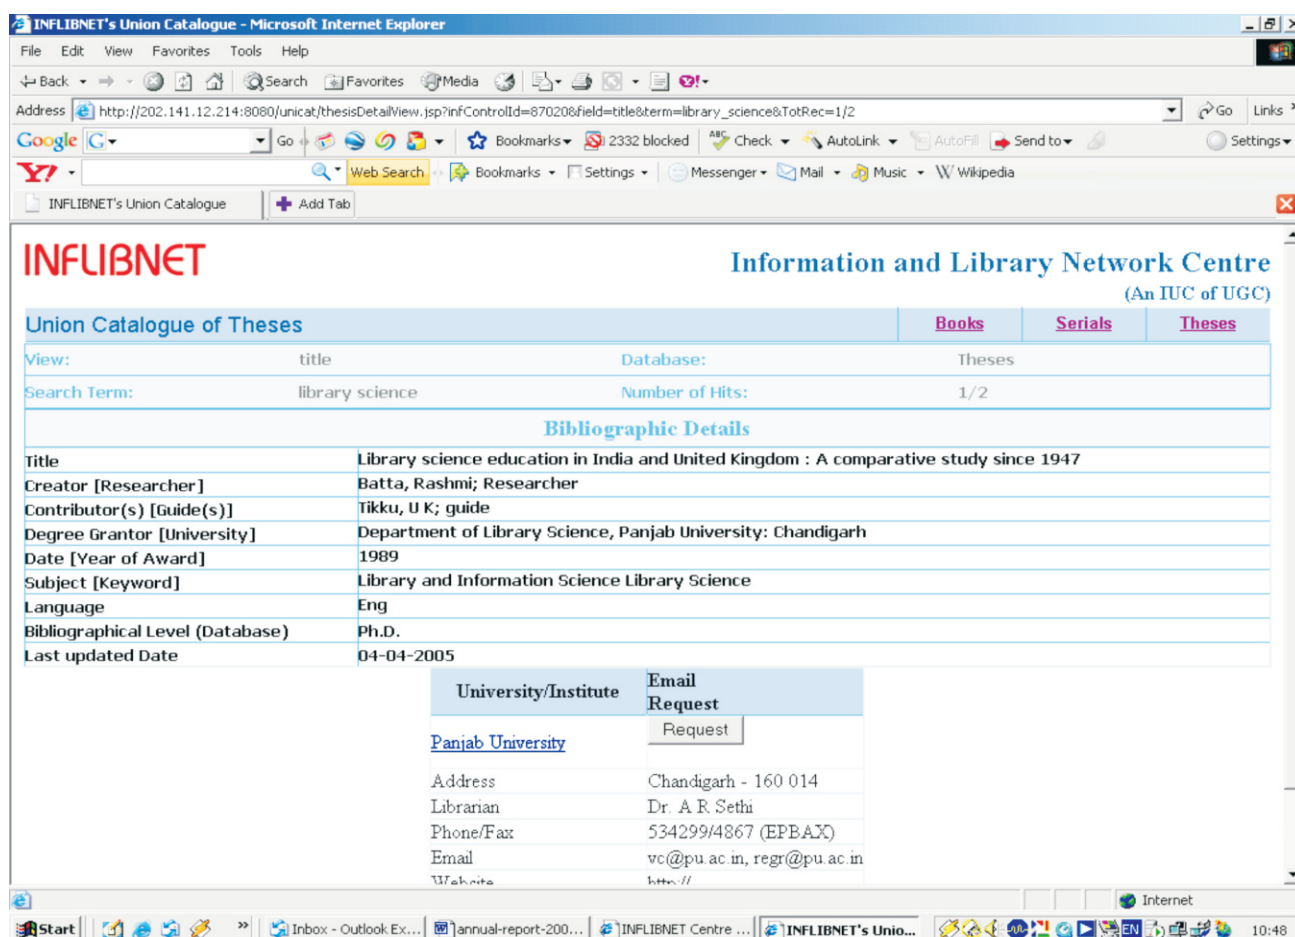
INFLIBNET's Union Catalogue - Microsoft Internet Explorer

File Edit View Favorites Tools Help

Back Search Favorites Media

Address http://202.141.12.214:8080/unicat/thesisDetailView.jsp?infControlId=87020&field=title&term=library_science&TotRec=1/2 Go Links

Google G Go Bookmarks 2332 blocked Check AutoLink AutoFill Send to Settings

Y! Web Search Bookmarks Settings Messenger Mail Music Wikipedia

INFLIBNET's Union Catalogue Add Tab

INFLIBNET

Information and Library Network Centre
(An IUC of UGC)

Union Catalogue of Theses | Books | Serials | Theses

| View: | title | Database: | Theses |
|---|---|---|---|
| Search Term: | library science | Number of Hits: | 1/2 |

Bibliographic Details

| Title | Library science education in India and United Kingdom : A comparative study since 1947 |
|---|---|
| Creator [Researcher] | Batta, Rashmi; Researcher |
| Contributor(s) [Guide(s)] | Tikku, U K; guide |
| Degree Grantor [University] | Department of Library Science, Panjab University: Chandigarh |
| Date [Year of Award] | 1989 |
| Subject [Keyword] | Library and Information Science Library Science |
| Language | Eng |
| Bibliographical Level (Database) | Ph.D. |
| Last updated Date | 04-04-2005 |

| University/Institute | Email Request |
|---|---|
| Panjab University | Request |
| Address | Chandigarh - 160 014 |
| Librarian | Dr. A R Sethi |
| Phone/Fax | 534299/4867 (EPBAX) |
| Email | vc@pu.ac.in, regr@pu.ac.in |
| Website | http:// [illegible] |

Internet

Start Inbox - Outlook Ex... annual-report-200... INFLIBNET Centre ... INFLIBNET's Unio... EN 10:48